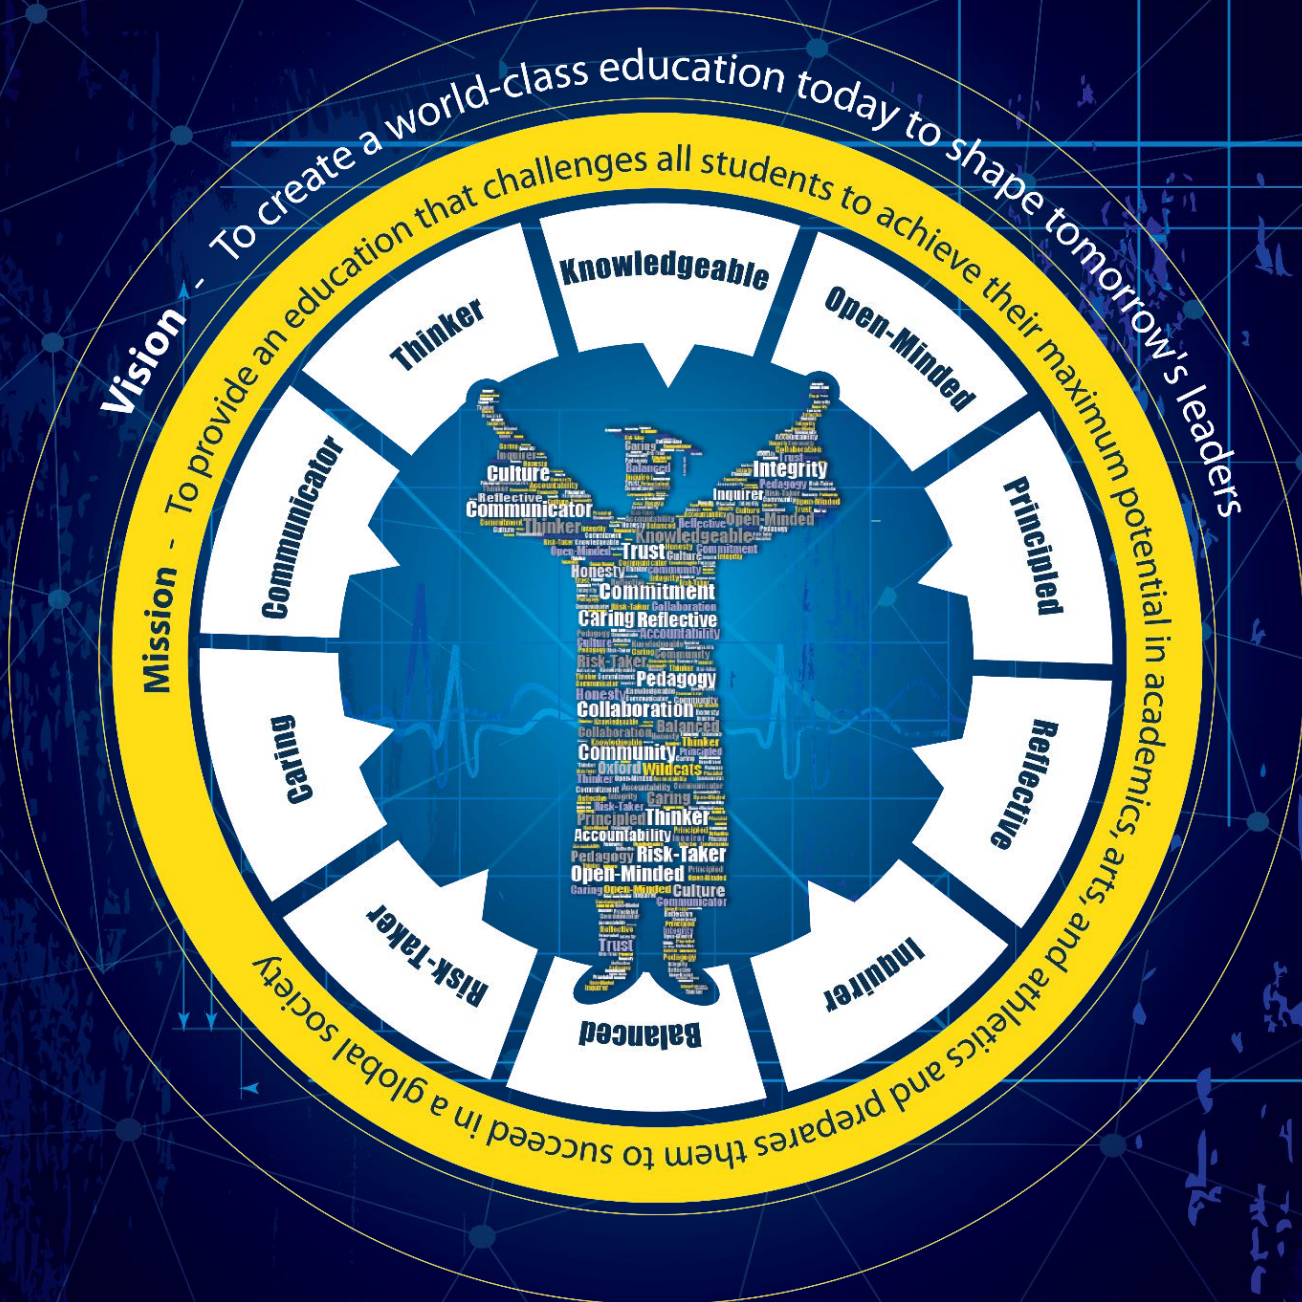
Vision - To create a world-class education today to shape tomorrow's leaders

Mission - To provide an education that challenges all students to achieve their maximum potential in academics, arts, and athletics and prepares them to succeed in a global society

Knowledgeable

Open-Minded

Principled

Reflective

Inquirer

Balanced

Risk-Taker

Caring

Communicator

Thinker

Culture
Integrity
Reflective
Communicator
Inquirer
Thinker
Knowledgeable
Open-Minded
Trust
Honesty
Commitment
Caring
Reflective
Accountability
Risk-Taker
Pedagogy
Collaboration
Balanced
Community
Oxford Wildcats
Principled
Thinker
Accountability
Risk-Taker
Pedagogy
Open-Minded
Culture
Trust